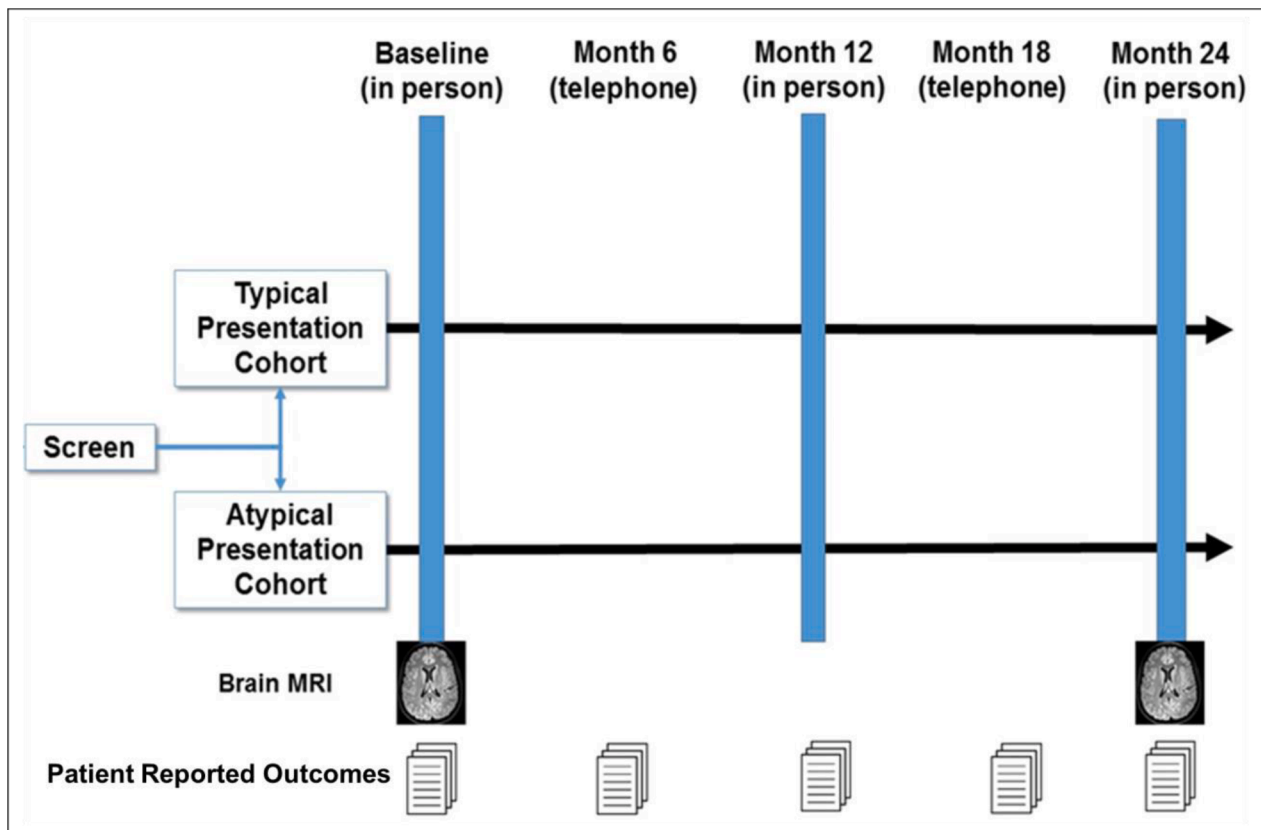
Baseline (in person)

Month 6 (telephone)

Month 12 (in person)

Month 18 (telephone)

Month 24 (in person)

Typical Presentation Cohort

Screen

Atypical Presentation Cohort

Brain MRI

Patient Reported Outcomes